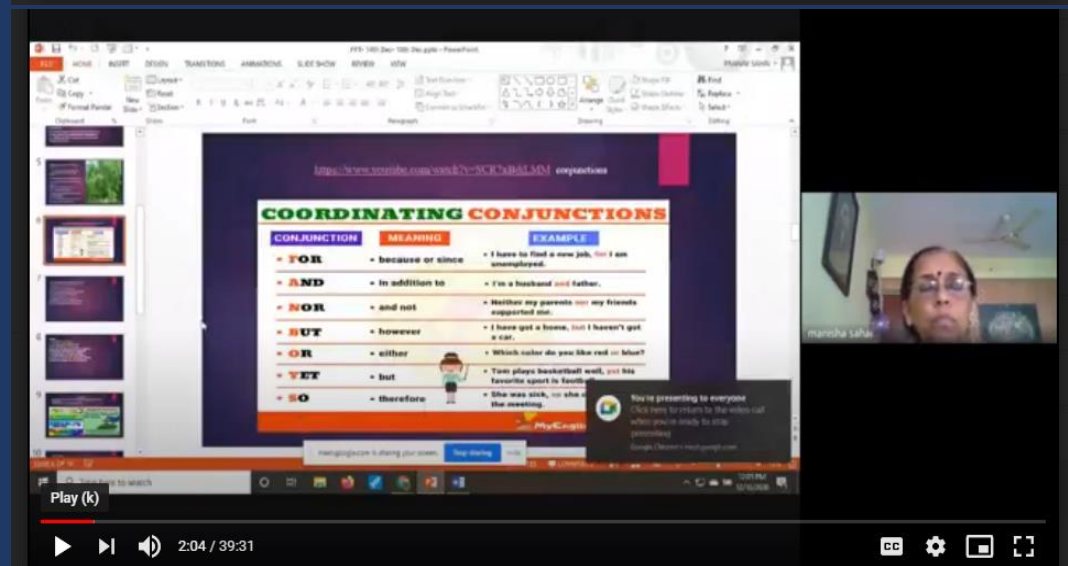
FILE HOME INSERT DESIGN TRANSITIONS ANIMATIONS SLIDE SHOW REVIEW VIEW

Cut
Copy
Format Painter
Paste
New Slide
Layout
Reset
Section
Clipboard
Slides
Font
Paragraph
Drawing
Editing
Find
Replace
Select
Arrange
Quick Styles
Shape Fill
Shape Outline
Shape Effects

https://www.youtube.com/watch?v=SCR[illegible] conjunctions

COORDINATING CONJUNCTIONS

| CONJUNCTION | MEANING | EXAMPLE |
|---|---|---|
| FOR | because or since | I have to find a new job, for I am unemployed. |
| AND | in addition to | I'm a husband and father. |
| NOR | and not | Neither my parents nor my friends supported me. |
| BUT | however | I have got a home, but I haven't got a car. |
| OR | either | Which color do you like red or blue? |
| YET | but | Tom plays basketball well, yet his favorite sport is football. |
| SO | therefore | She was sick, so she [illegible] the meeting. |

MyEngli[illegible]

You're presenting to everyone
Click here to return to the video call when you're ready to stop presenting

meet.google.com is sharing your screen. Stop sharing Hide

manisha sahai

Type here to search

Play (k)

2:04 / 39:31

CC